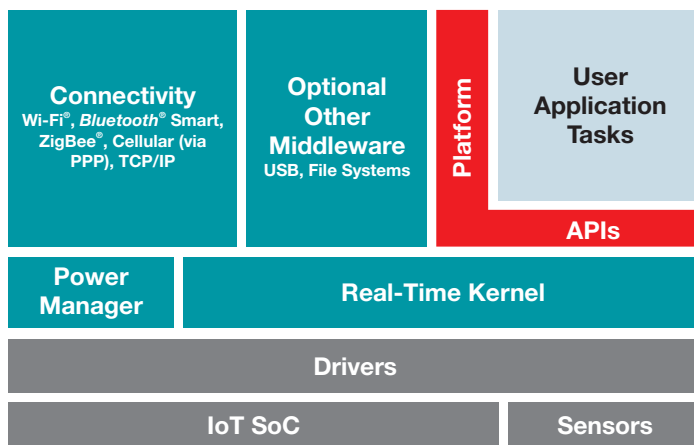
Connectivity
Wi-Fi®, *Bluetooth*® Smart, ZigBee®, Cellular (via PPP), TCP/IP

Optional Other Middleware
USB, File Systems

Platform

User Application Tasks

APIs

Power Manager

Real-Time Kernel

Drivers

IoT SoC

Sensors